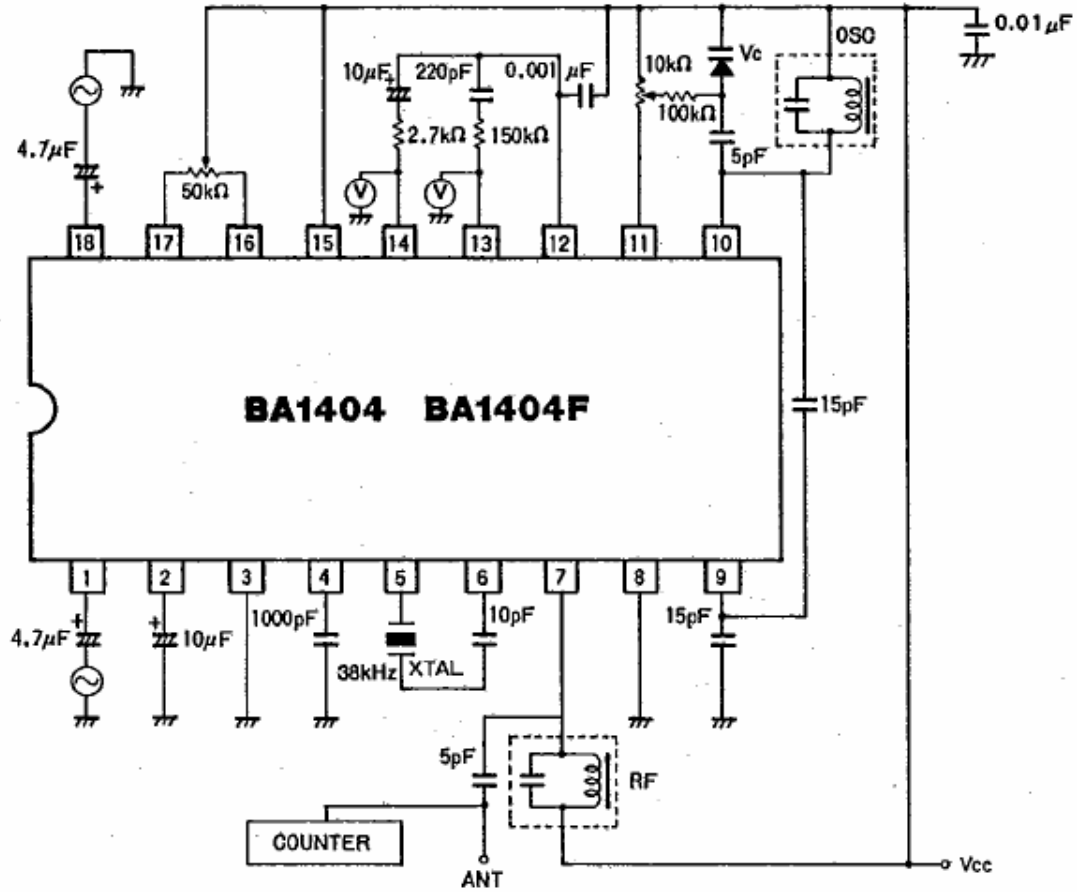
0.01 $\mu$F
4.7 $\mu$F
50k$\Omega$
10 $\mu$F
220pF
0.001 $\mu$F
2.7k$\Omega$
150k$\Omega$
V
V
10k$\Omega$
Vc
100k$\Omega$
5pF
OSC
18
17
16
15
14
13
12
11
10
BA1404 BA1404F
15pF
1
2
3
4
5
6
7
8
9
4.7 $\mu$F
10 $\mu$F
1000pF
10pF
15pF
38kHz
XTAL
5pF
RF
COUNTER
ANT
Vcc